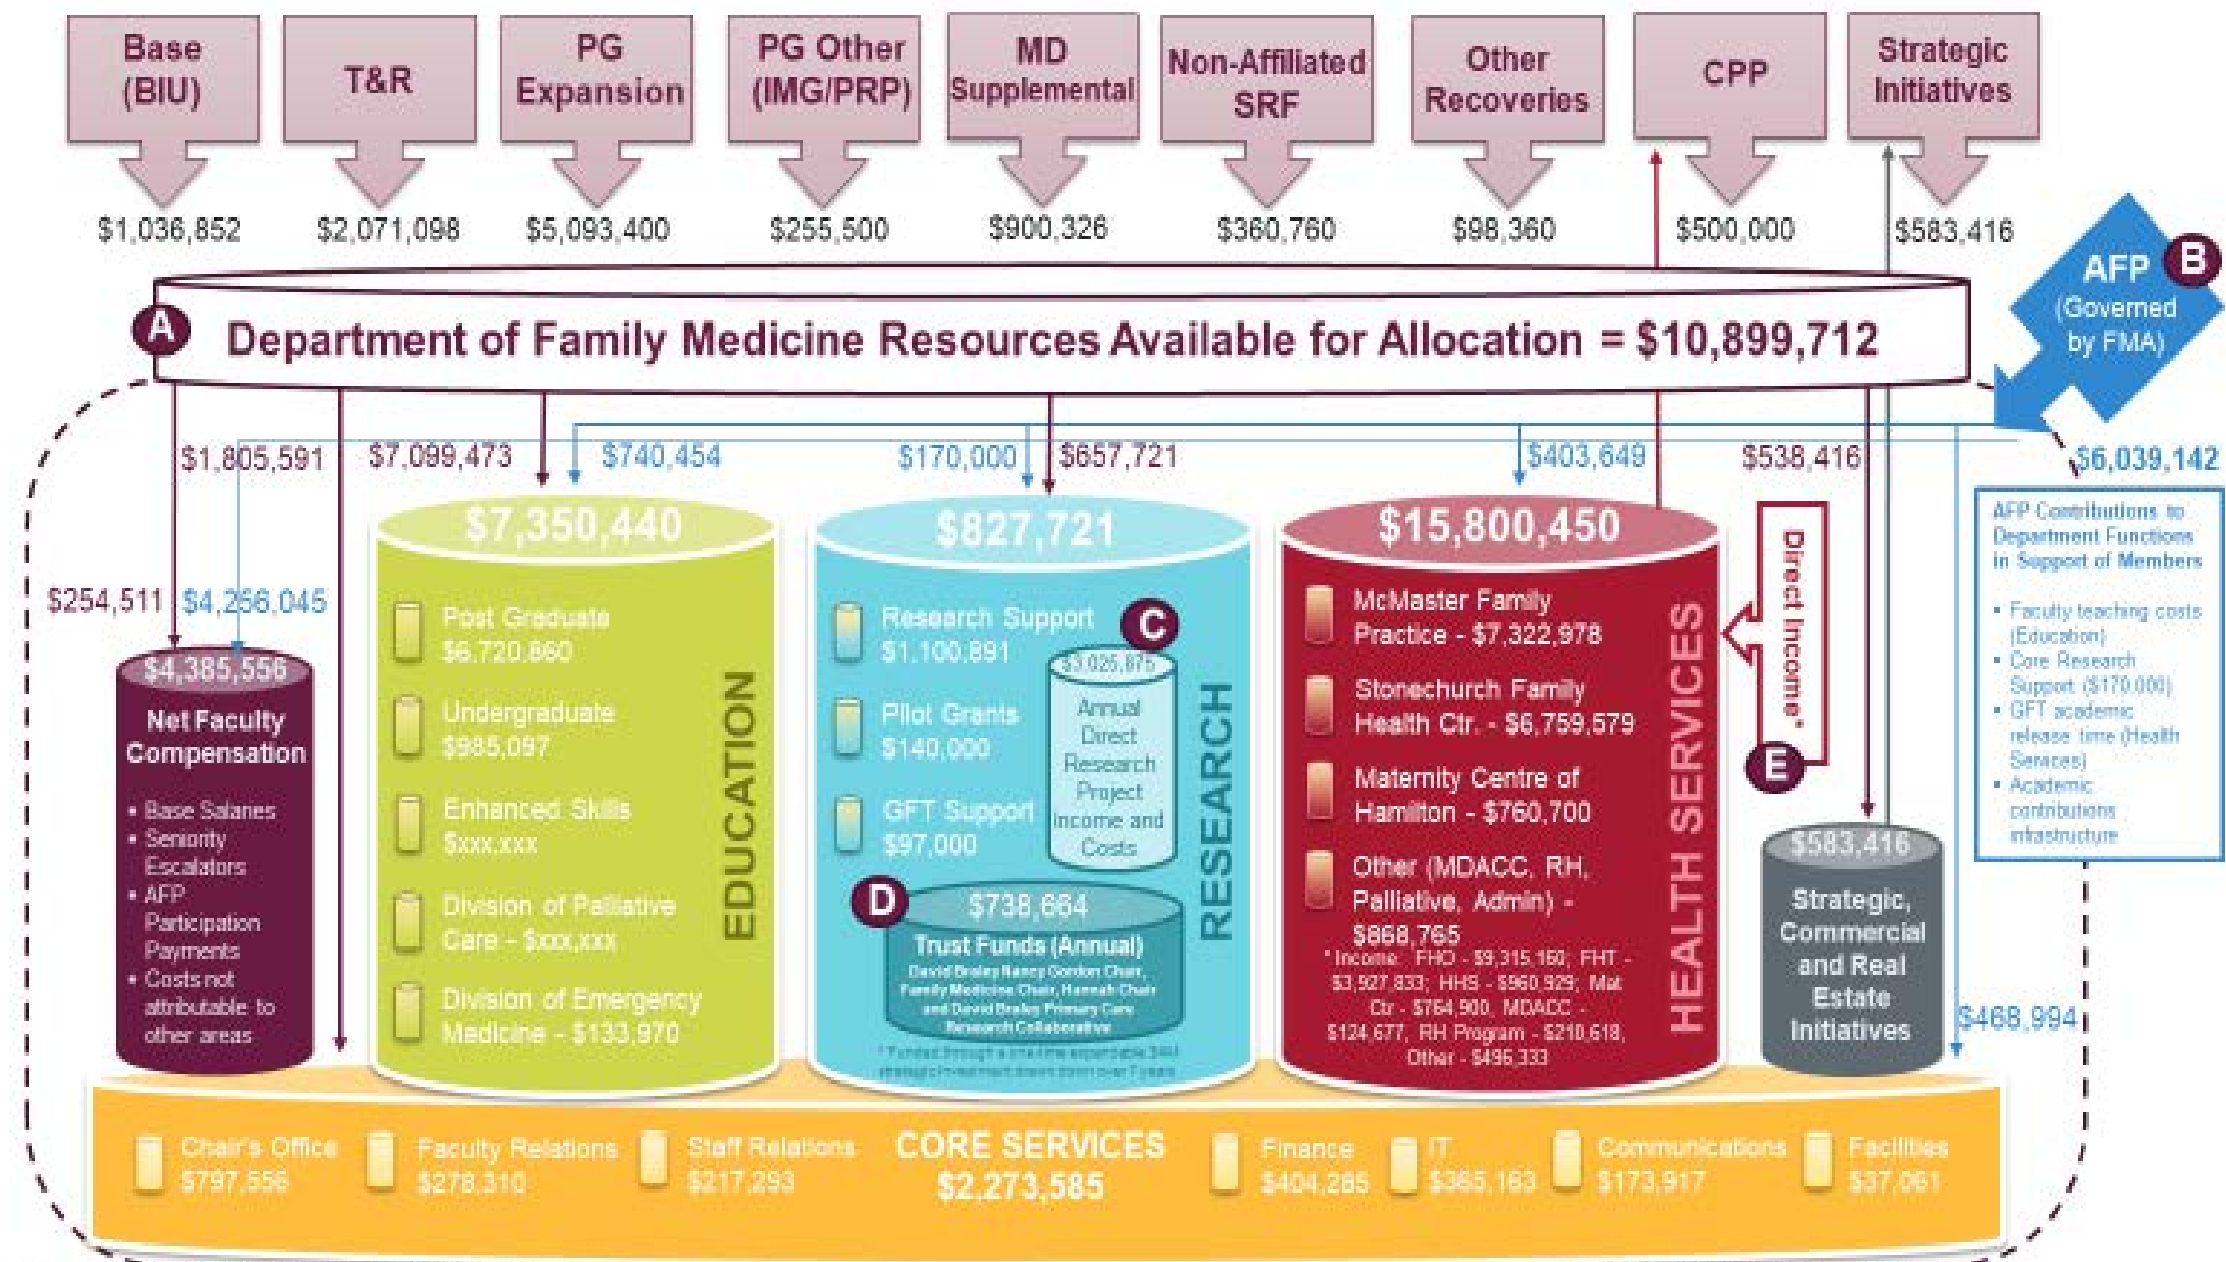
Base (BIU)
$1,036,852

T&R
$2,071,098

PG Expansion
$5,093,400

PG Other (IMG/PRP)
$255,500

MD Supplemental
$900,326

Non-Affiliated SRF
$360,760

Other Recoveries
$98,360

CPP
$500,000

Strategic Initiatives
$583,416

AFP (Governed by FMA)
B

A
Department of Family Medicine Resources Available for Allocation = $10,899,712

$1,805,591
$7,099,473
$740,454
$170,000
$657,721
$403,649
$538,416
$6,039,142

AFP Contributions to Department Functions in Support of Members
• Faculty teaching costs (Education)
• Core Research Support ($170,000)
• GFT academic release time (Health Services)
• Academic contributions infrastructure

$254,511
$4,256,045

$4,385,556
Net Faculty Compensation
• Base Salaries
• Seniority Escalators
• AFP Participation Payments
• Costs not attributable to other areas

$7,350,440
Post Graduate $6,720,860
Undergraduate $985,097
Enhanced Skills $xxx,xxx
Division of Palliative Care - $xxx,xxx
Division of Emergency Medicine - $133,970
EDUCATION

$827,721
Research Support $1,100,891
C
$3,025,875
Annual Direct Research Project Income and Costs
Pilot Grants $140,000
GFT Support $97,000
D
$738,664
Trust Funds (Annual)
David Braley Nancy Gordon Chair, Family Medicine Chair, Hannah Chair and David Braley Primary Care Research Collaborative
* Funded through a one-time expendable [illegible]
RESEARCH

$15,800,450
McMaster Family Practice - $7,322,978
Stonechurch Family Health Ctr. - $6,759,579
Maternity Centre of Hamilton - $760,700
Other (MDACC, RH, Palliative, Admin) - $868,765
* Income: FHO - $9,315,160; FHT - $3,927,833; HHS - $960,929; Mat Ctr - $764,900, MDACC - $124,677, RH Program - $210,618, Other - $495,333
HEALTH SERVICES

Direct Income*
E

$583,416
Strategic, Commercial and Real Estate Initiatives

$468,994

Chair's Office $797,556
Faculty Relations $278,310
Staff Relations $217,293
CORE SERVICES $2,273,585
Finance $404,285
IT $365,163
Communications $173,917
Facilities $37,061